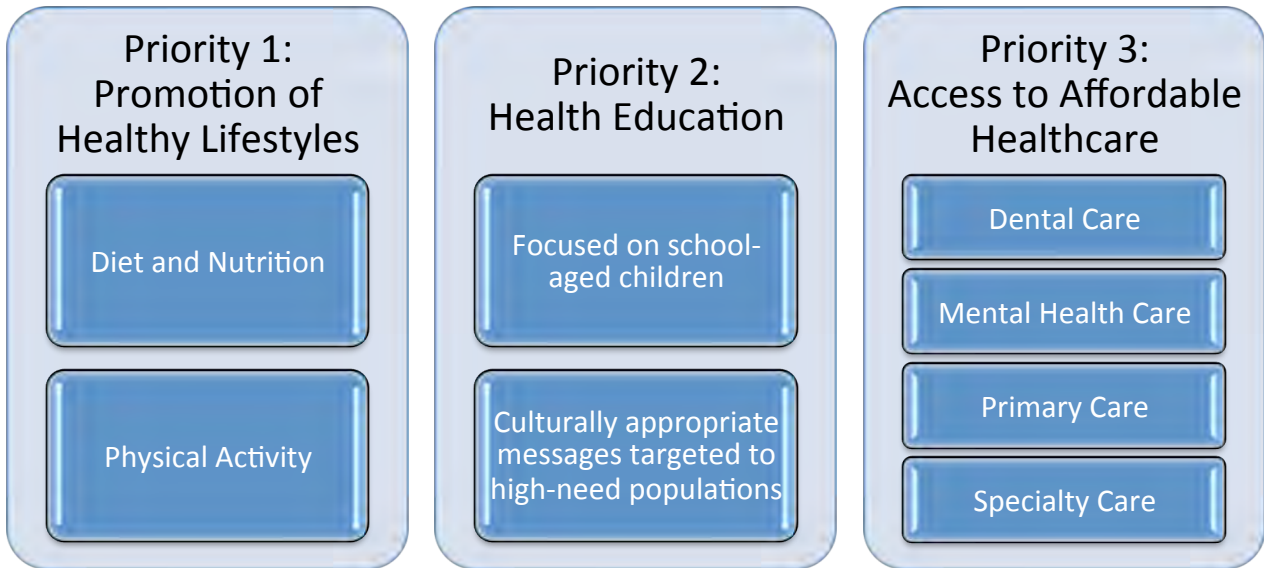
Priority 1: Promotion of Healthy Lifestyles

Diet and Nutrition

Physical Activity

Priority 2: Health Education

Focused on school-aged children

Culturally appropriate messages targeted to high-need populations

Priority 3: Access to Affordable Healthcare

Dental Care

Mental Health Care

Primary Care

Specialty Care